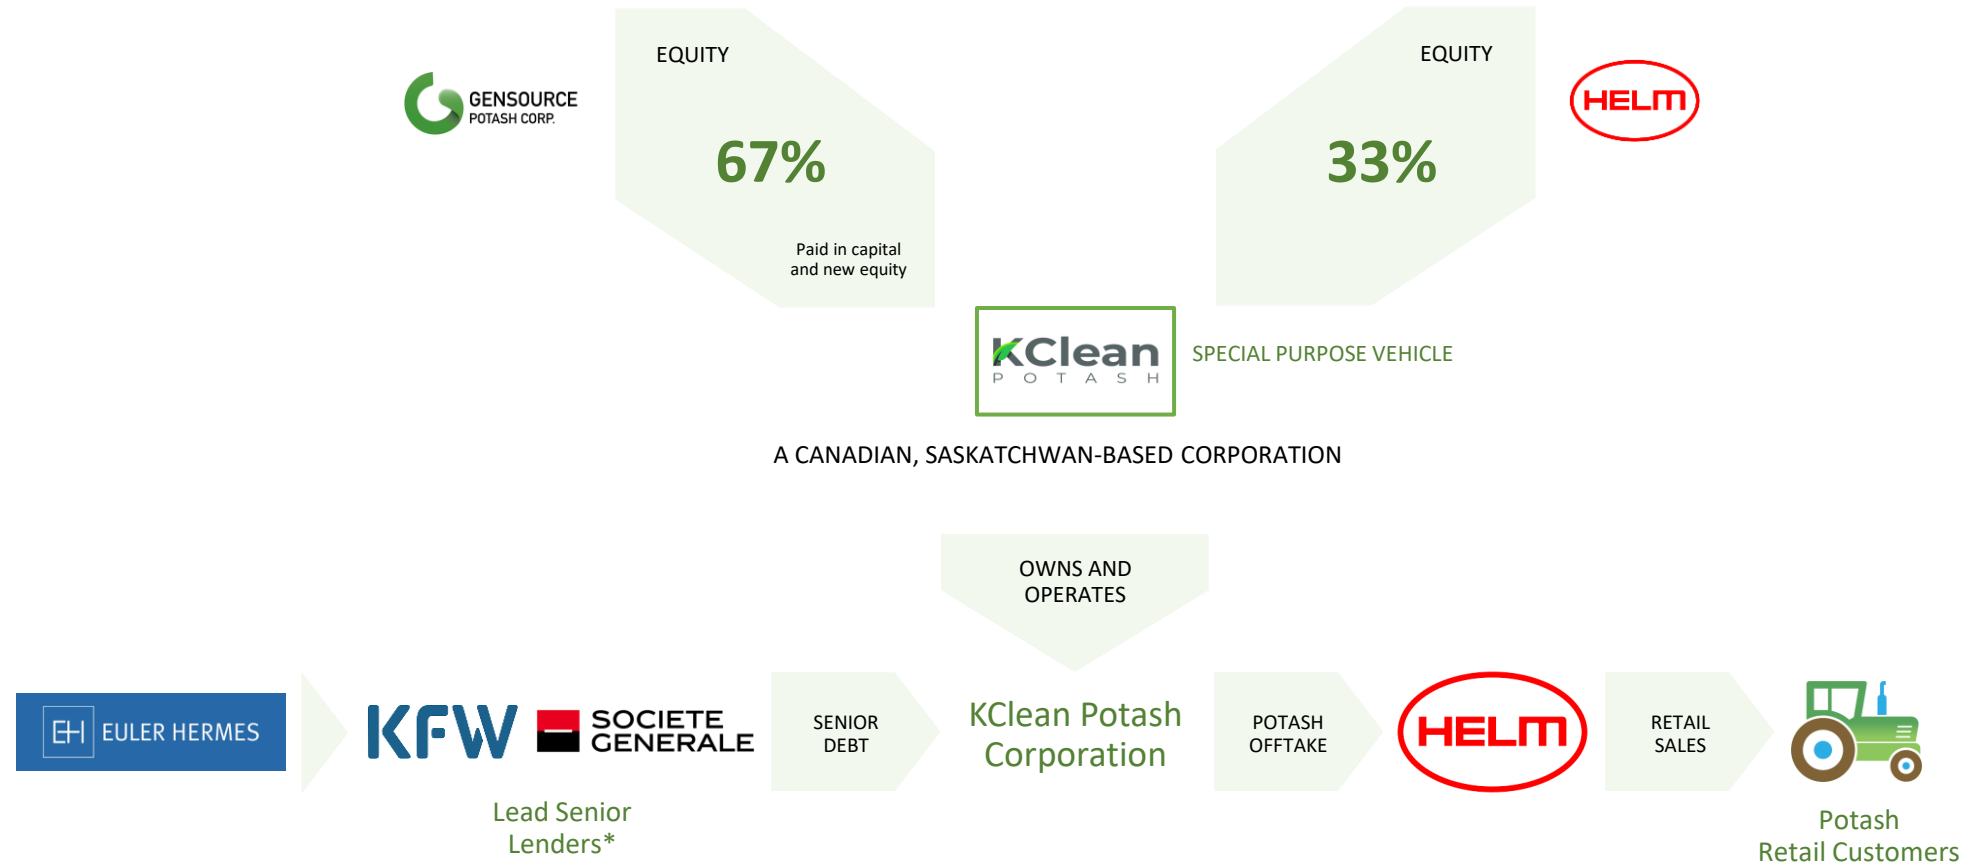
GENSOURCE POTASH CORP.

EQUITY

67%

Paid in capital and new equity

EQUITY

33%

HELM

KClean POTASH

SPECIAL PURPOSE VEHICLE

A CANADIAN, SASKATCHWAN-BASED CORPORATION

OWNS AND OPERATES

EH EULER HERMES

KFW

SOCIETE GENERALE

Lead Senior Lenders*

SENIOR DEBT

KClean Potash Corporation

POTASH OFFTAKE

HELM

RETAIL SALES

Potash Retail Customers